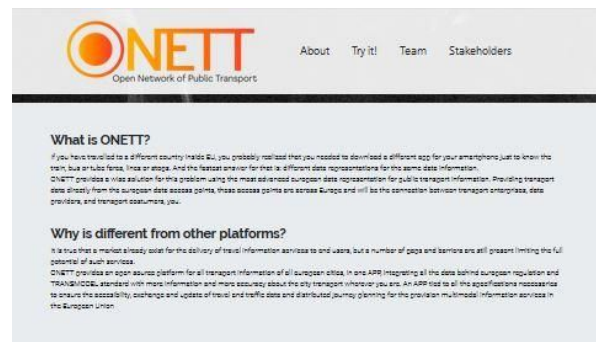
ONETT
Open Network of Public Transport

About Try it! Team Stakeholders

What is ONETT?

If you have travelled to a different country inside EU, you probably realized that you needed to download a different app for your smartphone just to know the train, bus or tube fares, lines or stops. And the fastest answer for that is: different data representations for the same data information.
ONETT provides a wise solution for this problem using the most advanced european data representation for public transport information. Providing transport data directly from the european data access points, those access points are across Europe and will be the connection between transport enterprises, data providers, and transport costumers, you.

Why is different from other platforms?

It is true that a market already exist for the delivery of travel information services to end users, but a number of gaps and barriers are still present limiting the full potential of such services.
ONETT provides an open source platform for all transport information of all european cities, in one APP integrating all the data behind european regulation and TRANSMODEL standard with more information and more accuracy about the city transport wherever you are. An APP tied to all the specifications necessaries to ensure the accessibility, exchange and update of travel and traffic data and distributed journey planning for the provision multimodal information services in the European Union